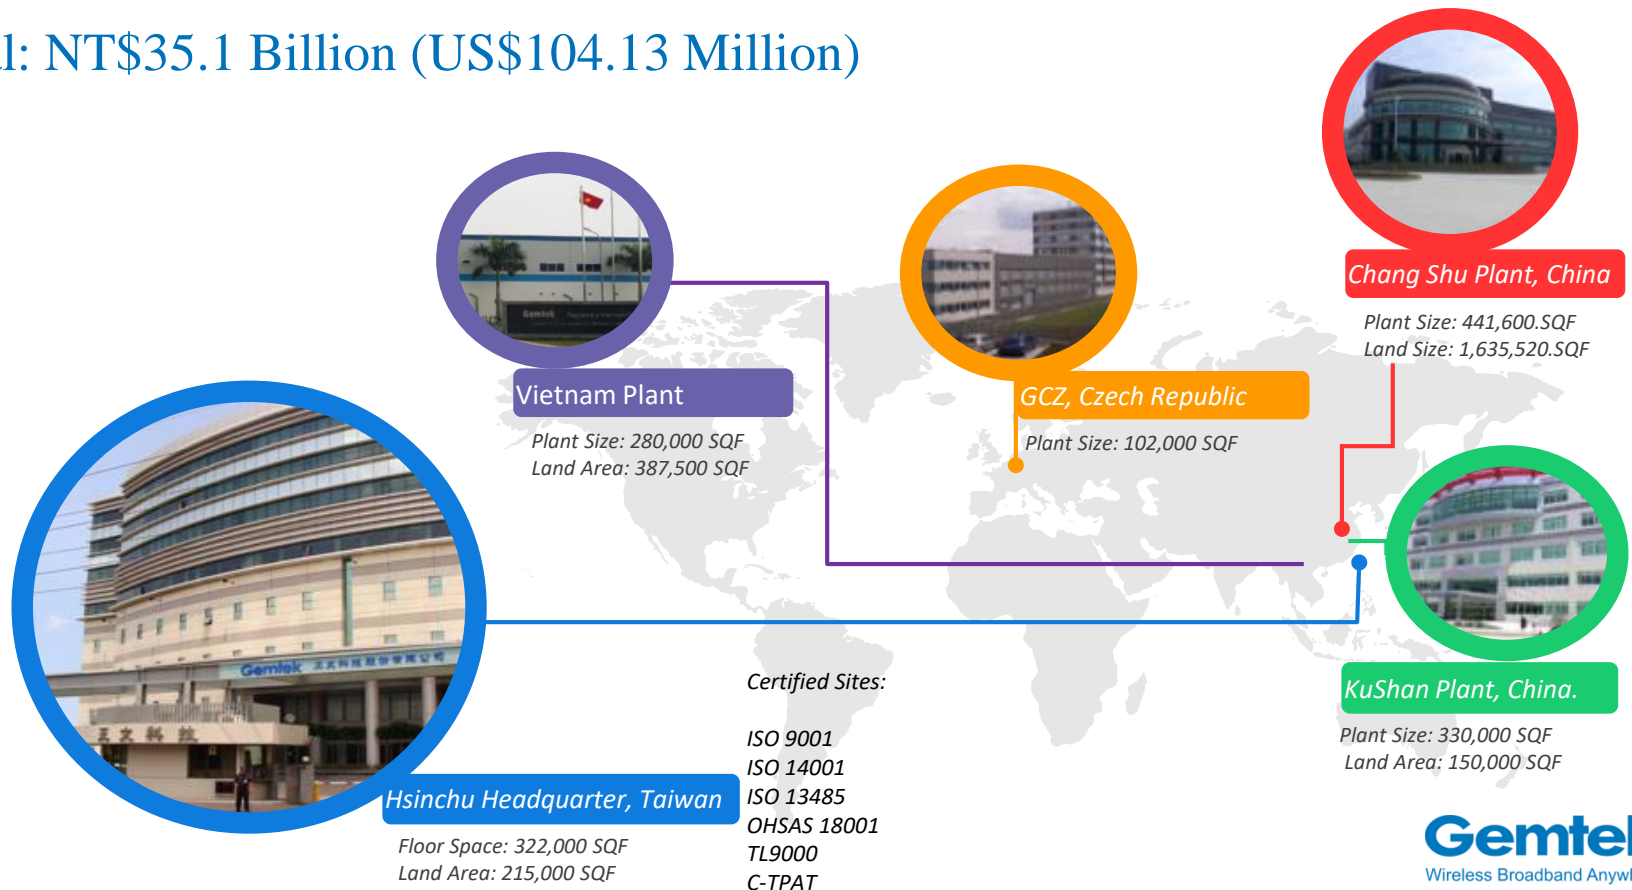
l: NT$35.1 Billion (US$104.13 Million)

Vietnam Plant
Plant Size: 280,000 SQF
Land Area: 387,500 SQF

GCZ, Czech Republic
Plant Size: 102,000 SQF

Chang Shu Plant, China
Plant Size: 441,600.SQF
Land Size: 1,635,520.SQF

Hsinchu Headquarter, Taiwan
Floor Space: 322,000 SQF
Land Area: 215,000 SQF

Certified Sites:

ISO 9001
ISO 14001
ISO 13485
OHSAS 18001
TL9000
C-TPAT

KuShan Plant, China.
Plant Size: 330,000 SQF
Land Area: 150,000 SQF

Gemtel
Wireless Broadband Anywl